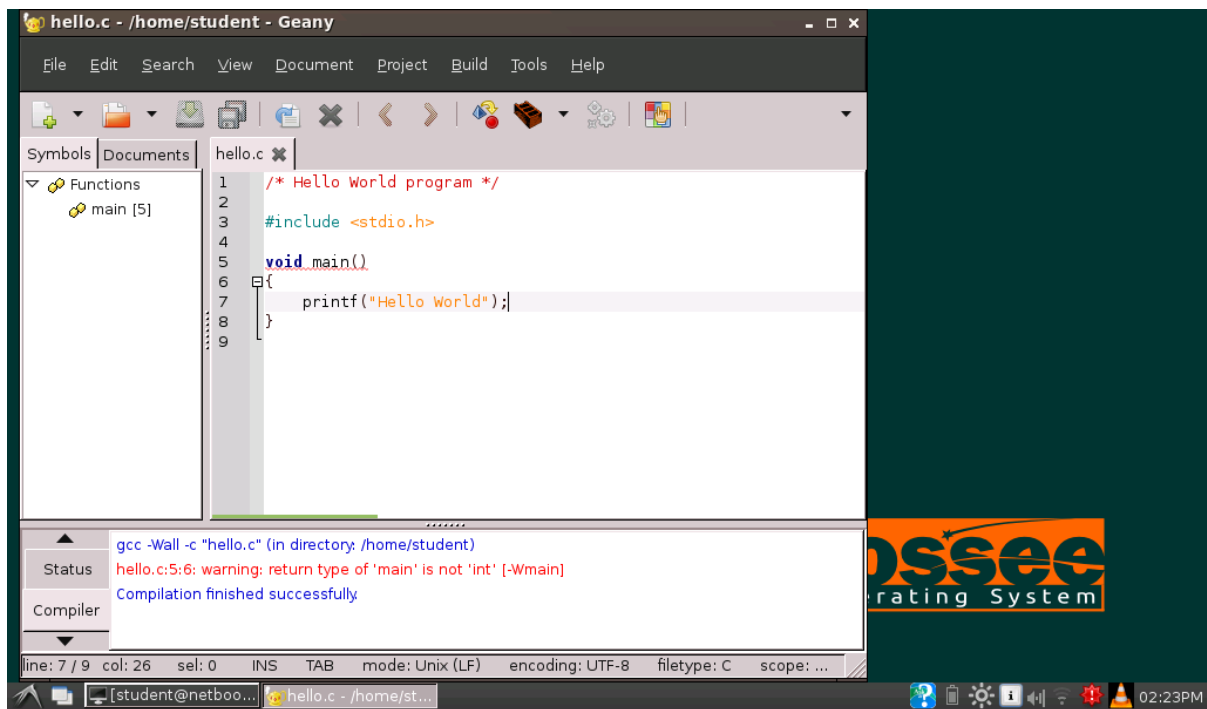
hello.c - /home/student - Geany

File Edit Search View Document Project Build Tools Help

Symbols Documents

Functions
main [5]

hello.c

1 /* Hello World program */
2
3 #include <stdio.h>
4
5 void main()
6 {
7 printf("Hello World");
8 }
9

Status
Compiler

gcc -Wall -c "hello.c" (in directory: /home/student)
hello.c:5:6: warning: return type of 'main' is not 'int' [-Wmain]
Compilation finished successfully.

ossee
erating System

line: 7 / 9 col: 26 sel: 0 INS TAB mode: Unix (LF) encoding: UTF-8 filetype: C scope: ...

[student@netboo... hello.c - /home/st... 02:23PM